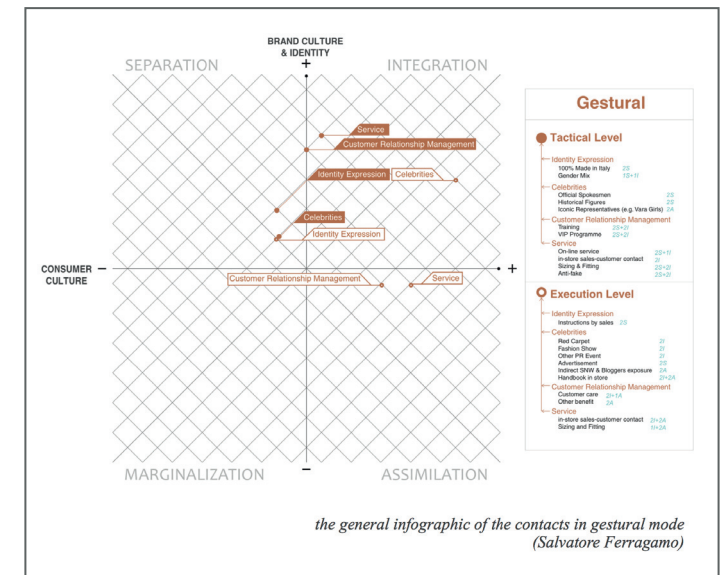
BRAND CULTURE & IDENTITY

+

SEPARATION

INTEGRATION

Service

Customer Relationship Management

Identity Expression

Celebrities

Celebrities

Identity Expression

CONSUMER CULTURE

+

Customer Relationship Management

Service

MARGINALIZATION

–

ASSIMILATION

Gestural

Tactical Level

Identity Expression
100% Made in Italy 2S
Gender Mix 1S+1I

Celebrities
Official Spokesmen 2S
Historical Figures 2S
Iconic Representatives (e.g. Vara Girls) 2A

Customer Relationship Management
Training 2S+2I
VIP Programme 2S+2I

Service
On-line service 2S+1I
in-store sales-customer contact 2I
Sizing & Fitting 2S+2I
Arti-take 2S+2I

Execution Level

Identity Expression
Instructions by sales 2S

Celebrities
Red Carpet 2I
Fashion Show 2I
Other PR Event 2I
Advertisement 2S
Indirect SNW & Bloggers exposure 2A
Handbook in store 2I+2A

Customer Relationship Management
Customer care 2I+1A
Other benefit 2A

Service
in-store sales-customer contact 2I+2A
Sizing and Fitting 1I+2A

the general infographic of the contacts in gestural mode (Salvatore Ferragamo)